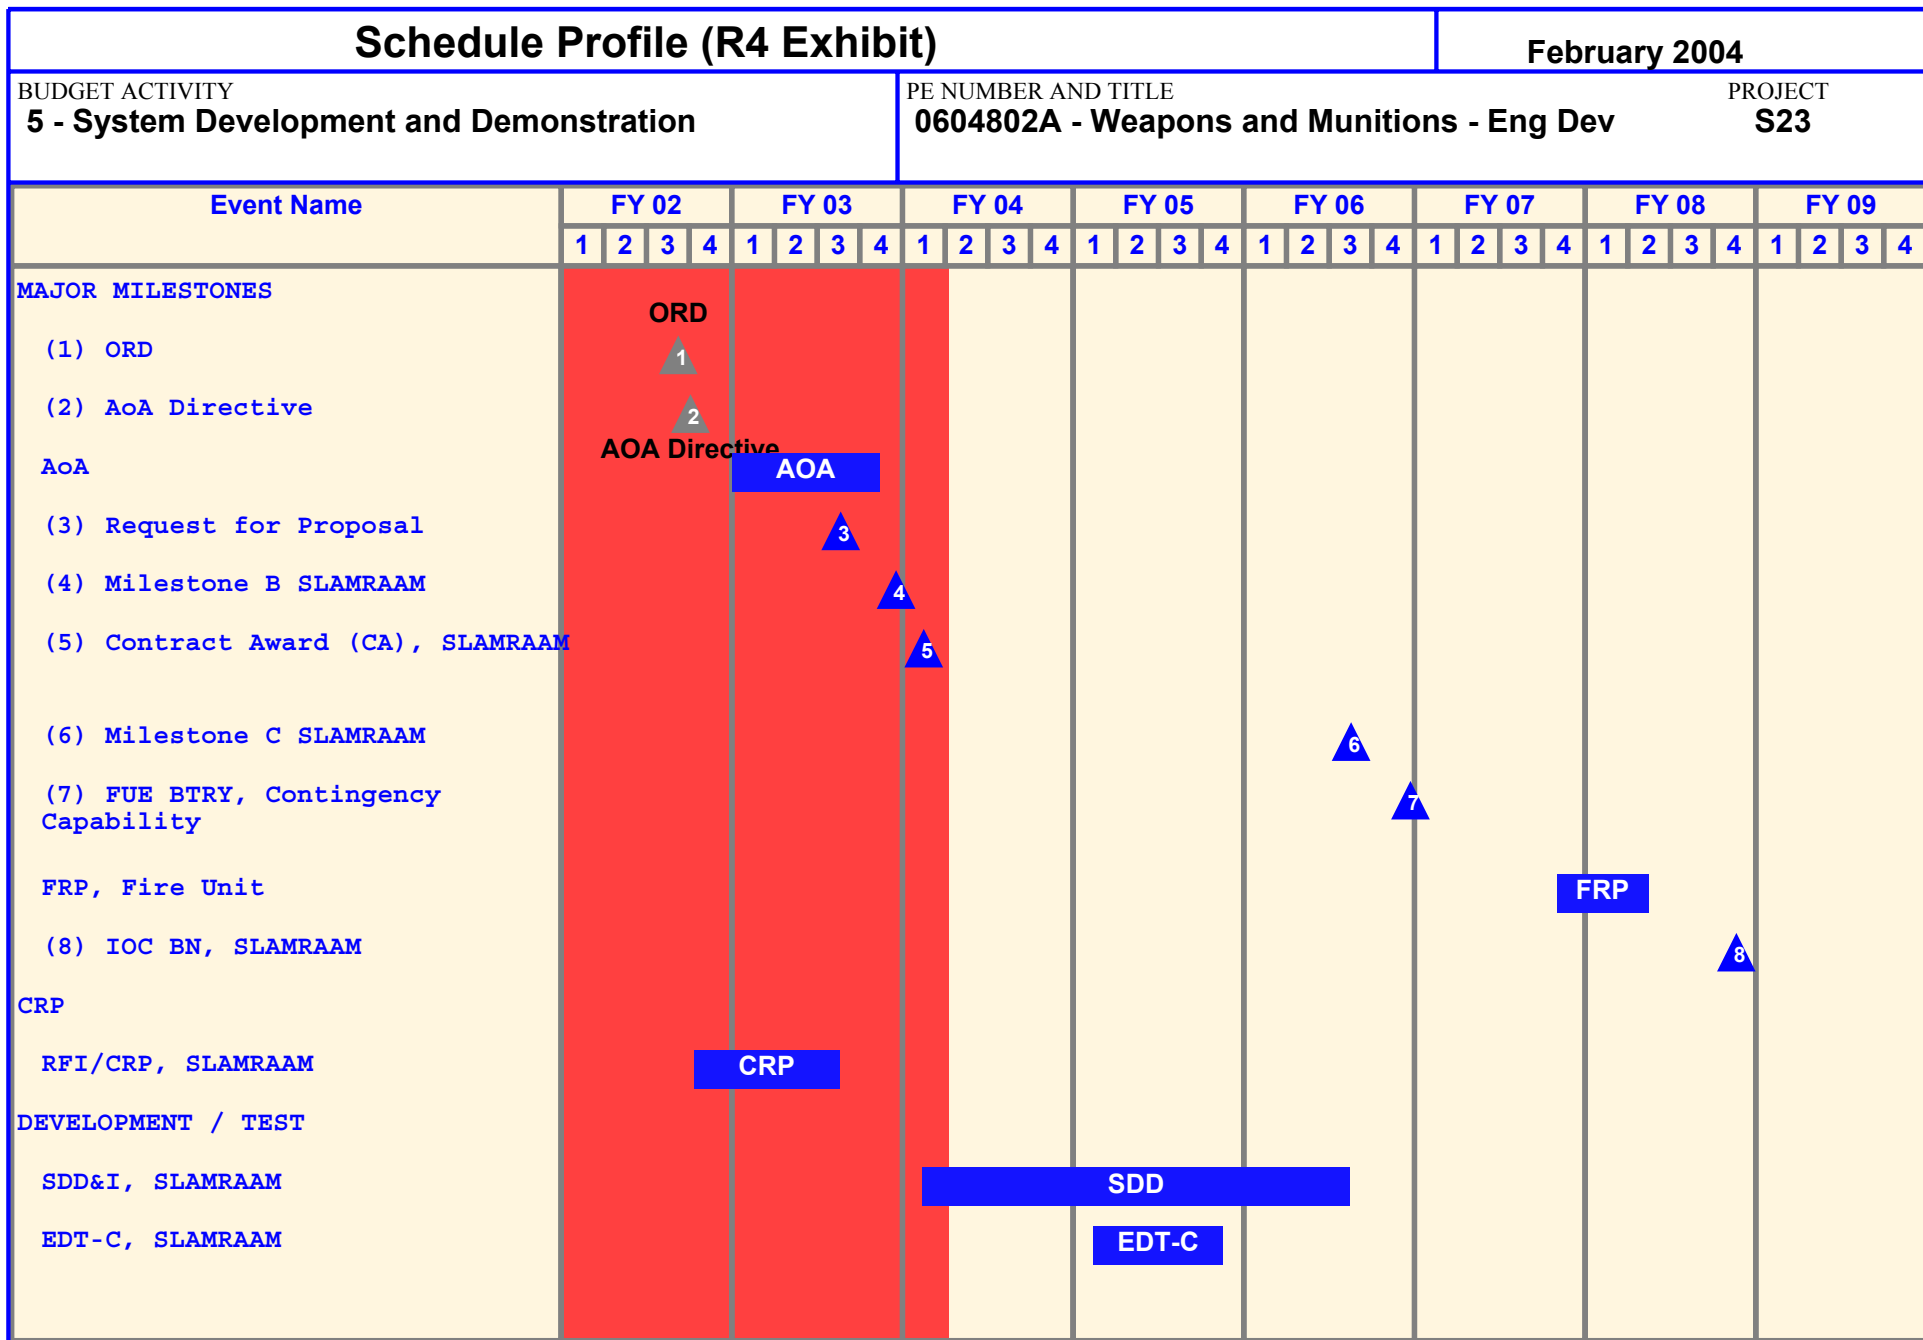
Schedule Profile (R4 Exhibit)

February 2004

BUDGET ACTIVITY
5 - System Development and Demonstration

PE NUMBER AND TITLE
0604802A - Weapons and Munitions - Eng Dev

PROJECT
S23

| Event Name | FY 02 | FY 03 | FY 04 | FY 05 | FY 06 | FY 07 | FY 08 | FY 09 |
|---|---|---|---|---|---|---|---|---|
| | 1 2 3 4 | 1 2 3 4 | 1 2 3 4 | 1 2 3 4 | 1 2 3 4 | 1 2 3 4 | 1 2 3 4 | 1 2 3 4 |

MAJOR MILESTONES
(1) ORD
(2) AoA Directive
AoA
(3) Request for Proposal
(4) Milestone B SLAMRAAM
(5) Contract Award (CA), SLAMRAAM
(6) Milestone C SLAMRAAM
(7) FUE BTRY, Contingency Capability
FRP, Fire Unit
(8) IOC BN, SLAMRAAM
CRP
RFI/CRP, SLAMRAAM
DEVELOPMENT / TEST
SDD&I, SLAMRAAM
EDT-C, SLAMRAAM

ORD
1
2
AOA Directive
AOA
3
4
5
6
7
FRP
8
CRP
SDD
EDT-C